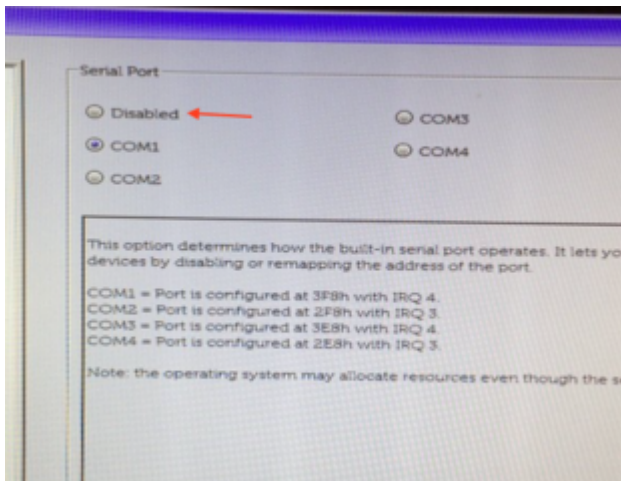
Serial Port

Disabled

COM3

COM1

COM4

COM2

This option determines how the built-in serial port operates. It lets yo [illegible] devices by disabling or remapping the address of the port.

COM1 = Port is configured at 3F8h with IRQ 4.
COM2 = Port is configured at 2F8h with IRQ 3.
COM3 = Port is configured at 3E8h with IRQ 4.
COM4 = Port is configured at 2E8h with IRQ 3.

Note: the operating system may allocate resources even though the s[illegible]